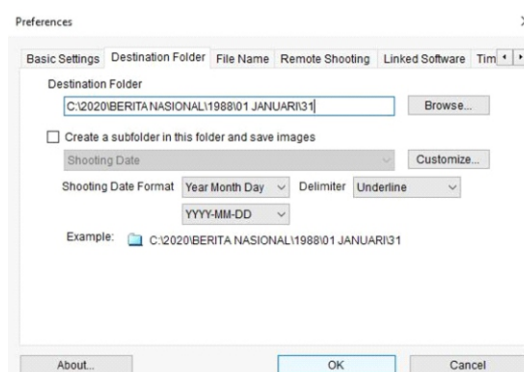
Preferences

Basic Settings | Destination Folder | File Name | Remote Shooting | Linked Software | Tim

Destination Folder

C:\2020\BERITA NASIONAL\1988\01 JANUARI\31

Browse...

Create a subfolder in this folder and save images

Shooting Date

Customize...

Shooting Date Format Year Month Day Delimiter Underline

YYYY-MM-DD

Example: C:\2020\BERITA NASIONAL\1988\01 JANUARI\31

About...

OK

Cancel